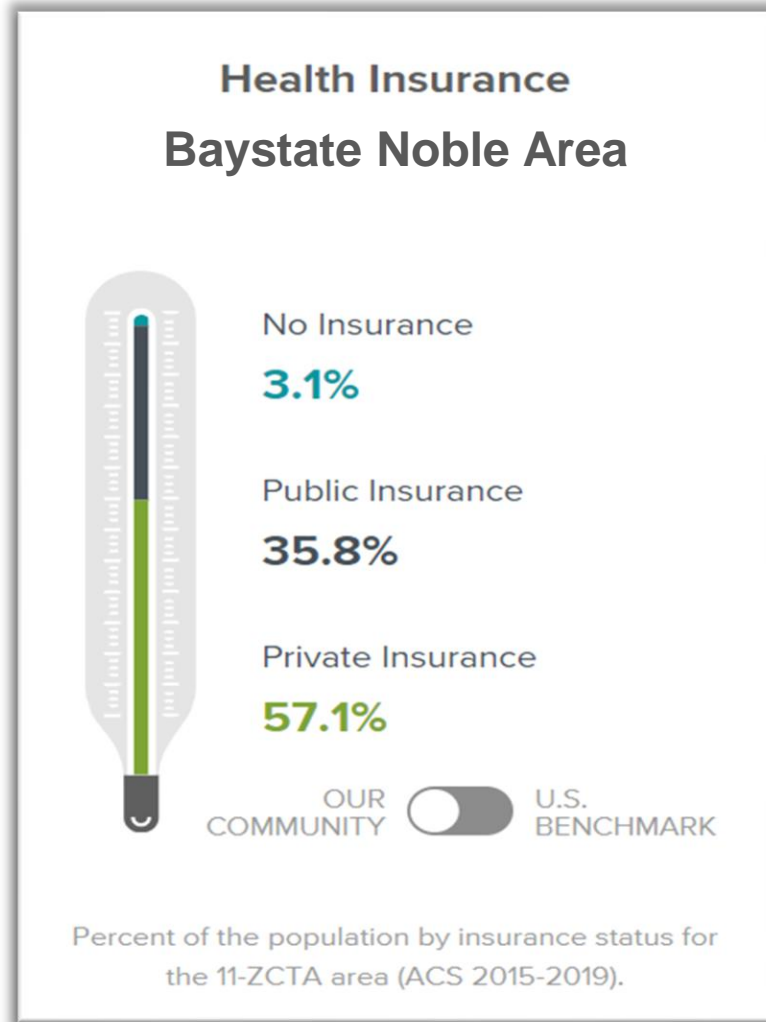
Health Insurance

Baystate Noble Area

No Insurance
3.1%

Public Insurance
35.8%

Private Insurance
57.1%

OUR COMMUNITY U.S. BENCHMARK

Percent of the population by insurance status for the 11-ZCTA area (ACS 2015-2019).